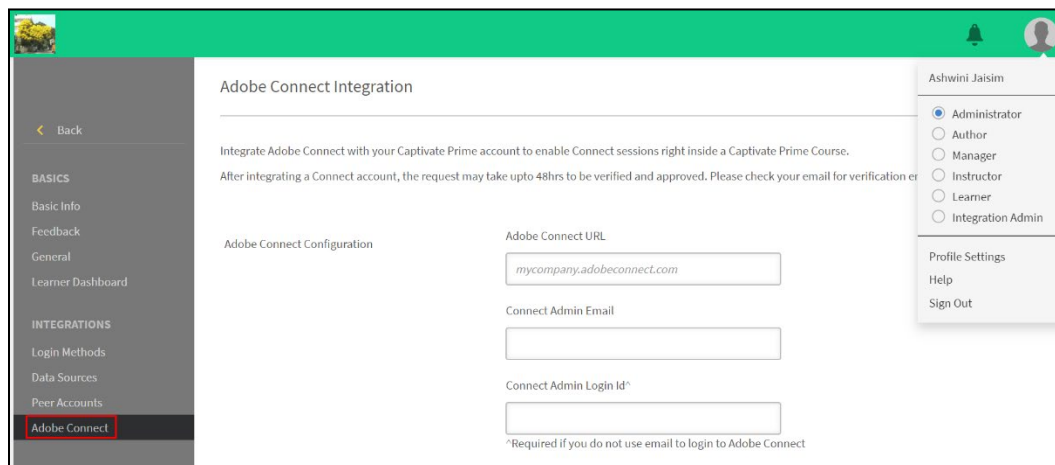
< Back

BASICS

Basic Info

Feedback

General

Learner Dashboard

INTEGRATIONS

Login Methods

Data Sources

Peer Accounts

Adobe Connect

Adobe Connect Integration

Integrate Adobe Connect with your Captivate Prime account to enable Connect sessions right inside a Captivate Prime Course.

After integrating a Connect account, the request may take upto 48hrs to be verified and approved. Please check your email for verification e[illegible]

Adobe Connect Configuration

Adobe Connect URL

mycompany.adobeconnect.com

Connect Admin Email

Connect Admin Login Id^

^Required if you do not use email to login to Adobe Connect

Ashwini Jaisim

Administrator

Author

Manager

Instructor

Learner

Integration Admin

Profile Settings

Help

Sign Out